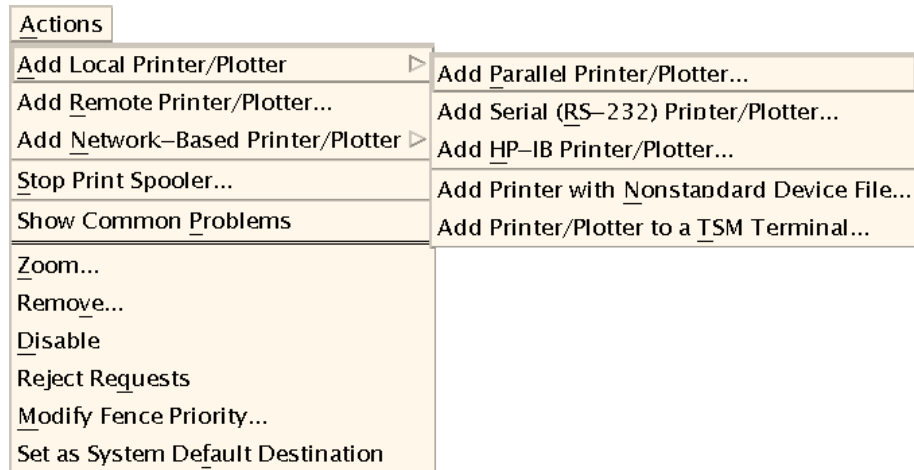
Actions

Add Local Printer/Plotter

Add Remote Printer/Plotter...

Add Network–Based Printer/Plotter

Stop Print Spooler...

Show Common Problems

Zoom...

Remove...

Disable

Reject Requests

Modify Fence Priority...

Set as System Default Destination

Add Parallel Printer/Plotter...

Add Serial (RS–232) Printer/Plotter...

Add HP–IB Printer/Plotter...

Add Printer with Nonstandard Device File...

Add Printer/Plotter to a TSM Terminal...